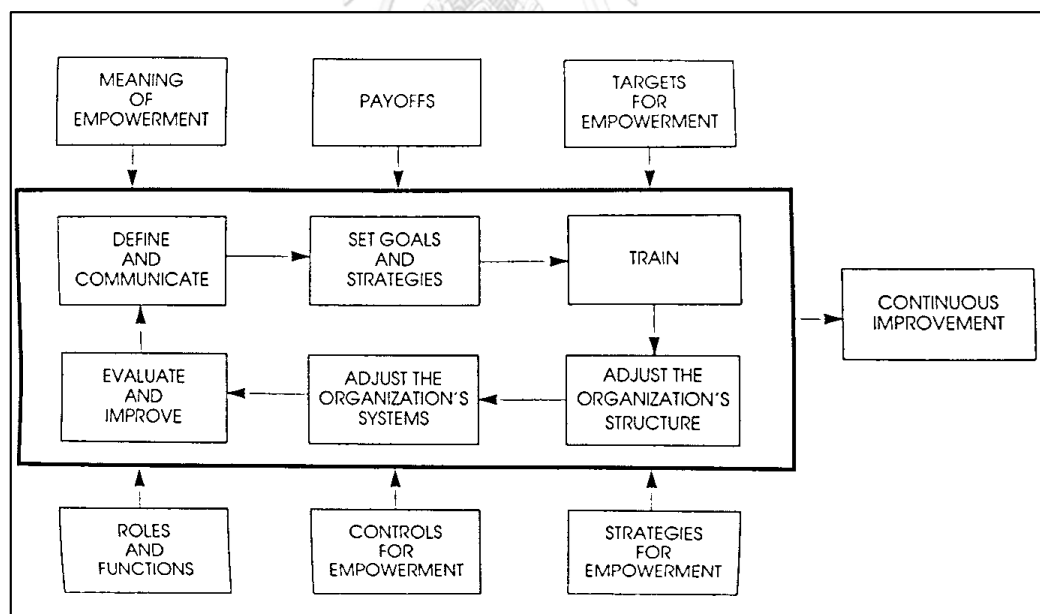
MEANING OF EMPOWERMENT

PAYOFFS

TARGETS FOR EMPOWERMENT

DEFINE AND COMMUNICATE

SET GOALS AND STRATEGIES

TRAIN

CONTINUOUS IMPROVEMENT

EVALUATE AND IMPROVE

ADJUST THE ORGANIZATION'S SYSTEMS

ADJUST THE ORGANIZATION'S STRUCTURE

ROLES AND FUNCTIONS

CONTROLS FOR EMPOWERMENT

STRATEGIES FOR EMPOWERMENT